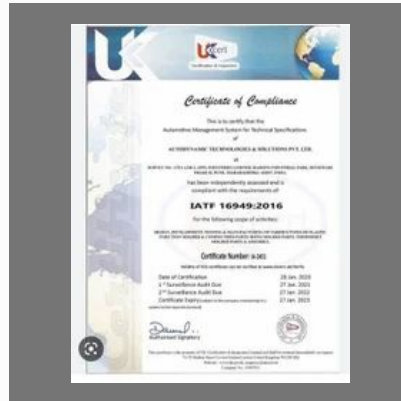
UK

Ucert
Certification & Inspection

Certificate of Compliance

This is to certify that the
Automotive Management System for Technical Specification
of

ACTIDYNAMIC TECHNOLOGIES & SOLUTIONS PVT. LTD.

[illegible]

Has been independently assessed and is compliant with the requirements of

IATF 16949:2016

For the following scope of activities:

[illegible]

Certificate Number: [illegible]

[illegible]

| Date of Certification | 28 Jan. 2020 |
|---|---|
| 1st Surveillance Audit Due | 27 Jan. 2021 |
| 2nd Surveillance Audit Due | 27 Jan. 2022 |
| Certificate Expiry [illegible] | 27 Jan. 2023 |

Authorised Signatory

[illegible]